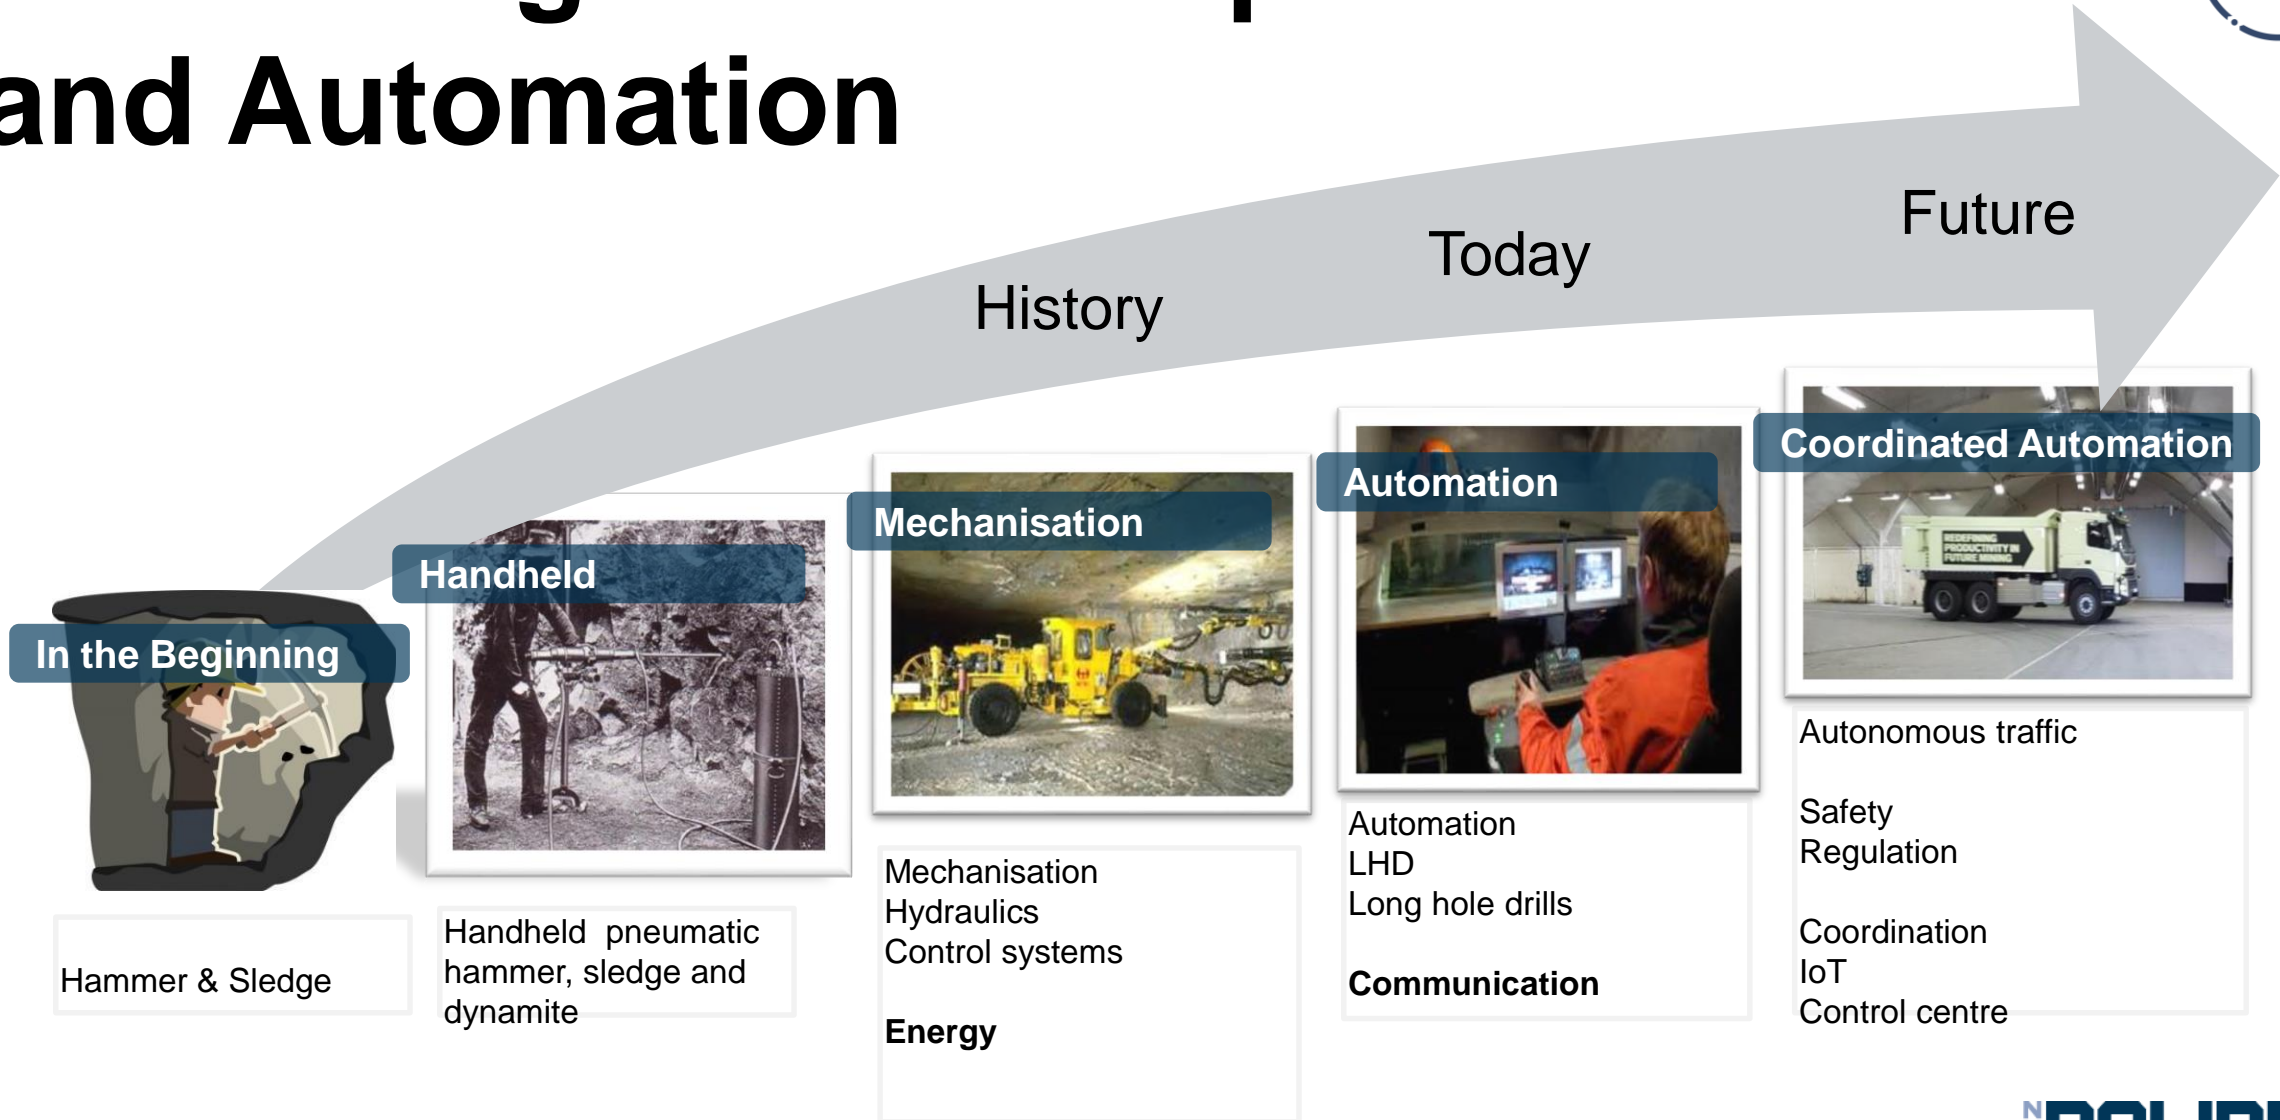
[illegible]
and Automation

History

Today

Future

In the Beginning

Hammer & Sledge

Handheld

Handheld pneumatic hammer, sledge and dynamite

Mechanisation

Mechanisation
Hydraulics
Control systems

Energy

Automation

Automation
LHD
Long hole drills

Communication

Coordinated Automation

Autonomous traffic

Safety
Regulation

Coordination
IoT
Control centre

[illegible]